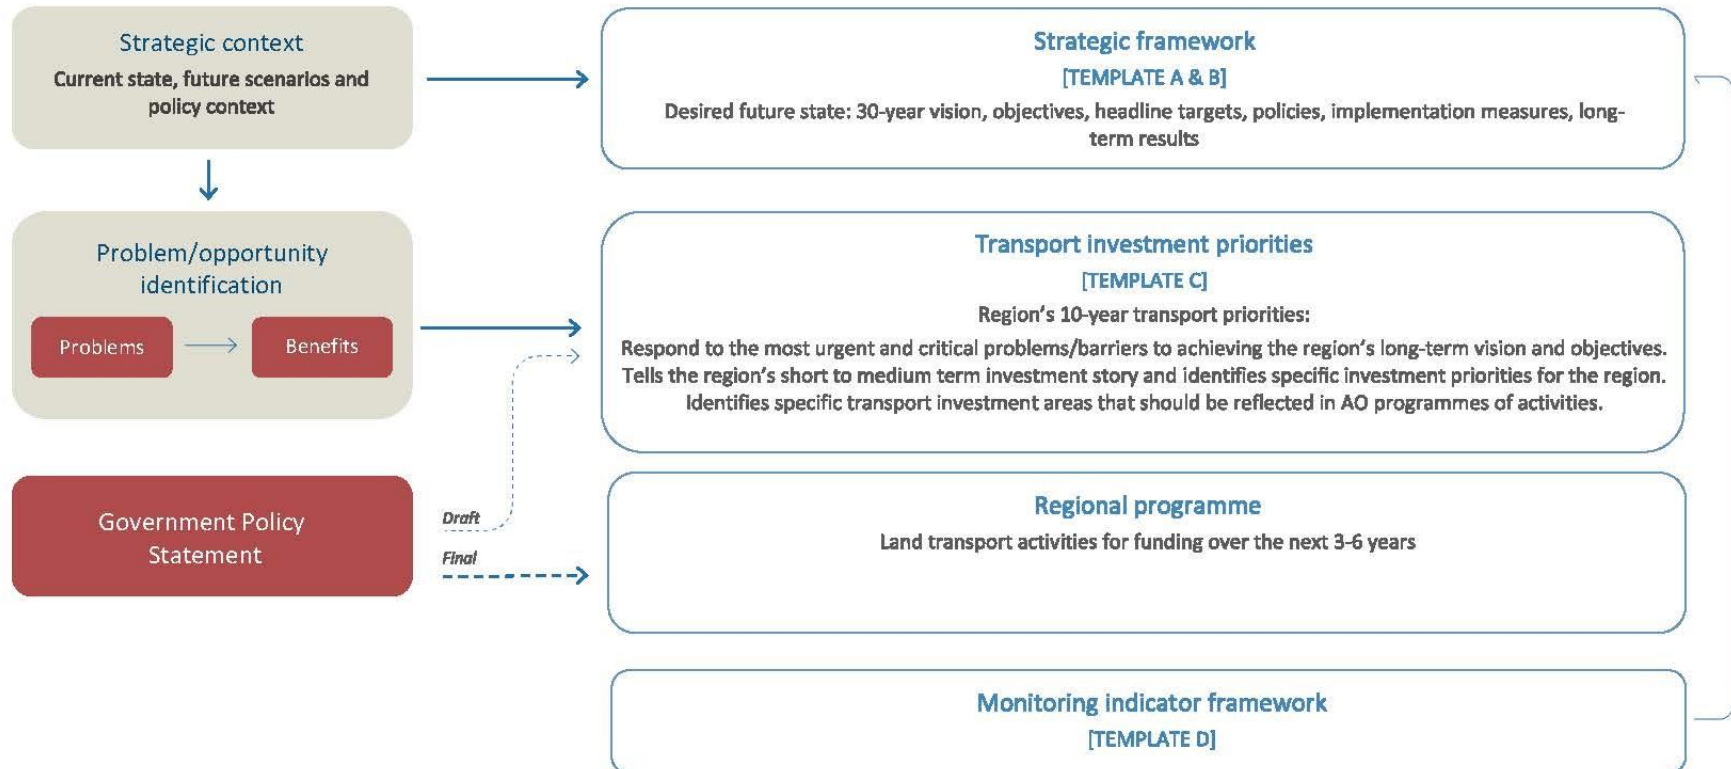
Strategic context
Current state, future scenarios and policy context

Problem/opportunity identification
Problems
Benefits

Government Policy Statement

Draft
Final

Strategic framework
[TEMPLATE A & B]
Desired future state: 30-year vision, objectives, headline targets, policies, implementation measures, long-term results

Transport investment priorities
[TEMPLATE C]
Region's 10-year transport priorities:
Respond to the most urgent and critical problems/barriers to achieving the region's long-term vision and objectives. Tells the region's short to medium term investment story and identifies specific investment priorities for the region. Identifies specific transport investment areas that should be reflected in AO programmes of activities.

Regional programme
Land transport activities for funding over the next 3-6 years

Monitoring indicator framework
[TEMPLATE D]